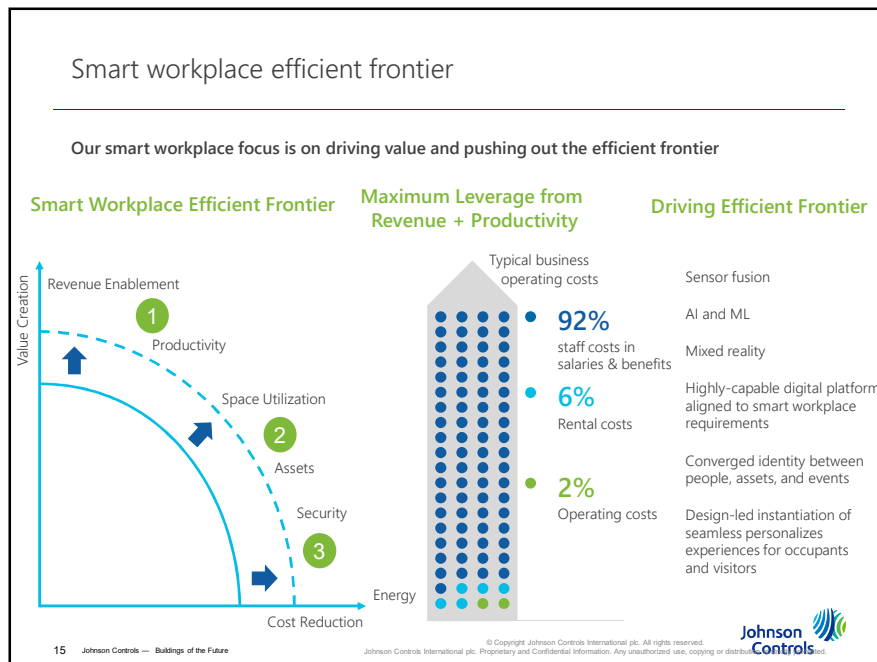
Smart workplace efficient frontier

Our smart workplace focus is on driving value and pushing out the efficient frontier

Smart Workplace Efficient Frontier

Value Creation

Revenue Enablement

1

Productivity

Space Utilization

2

Assets

Security

3

Energy

Cost Reduction

Maximum Leverage from Revenue + Productivity

Typical business operating costs

92%
staff costs in salaries & benefits

6%
Rental costs

2%
Operating costs

Driving Efficient Frontier

Sensor fusion

AI and ML

Mixed reality

Highly-capable digital platform aligned to smart workplace requirements

Converged identity between people, assets, and events

Design-led instantiation of seamless personalizes experiences for occupants and visitors

15 Johnson Controls — Buildings of the Future

© Copyright Johnson Controls International plc. All rights reserved.
Johnson Controls International plc. Proprietary and Confidential Information. Any unauthorized use, copying or distribu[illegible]

Johnson Controls